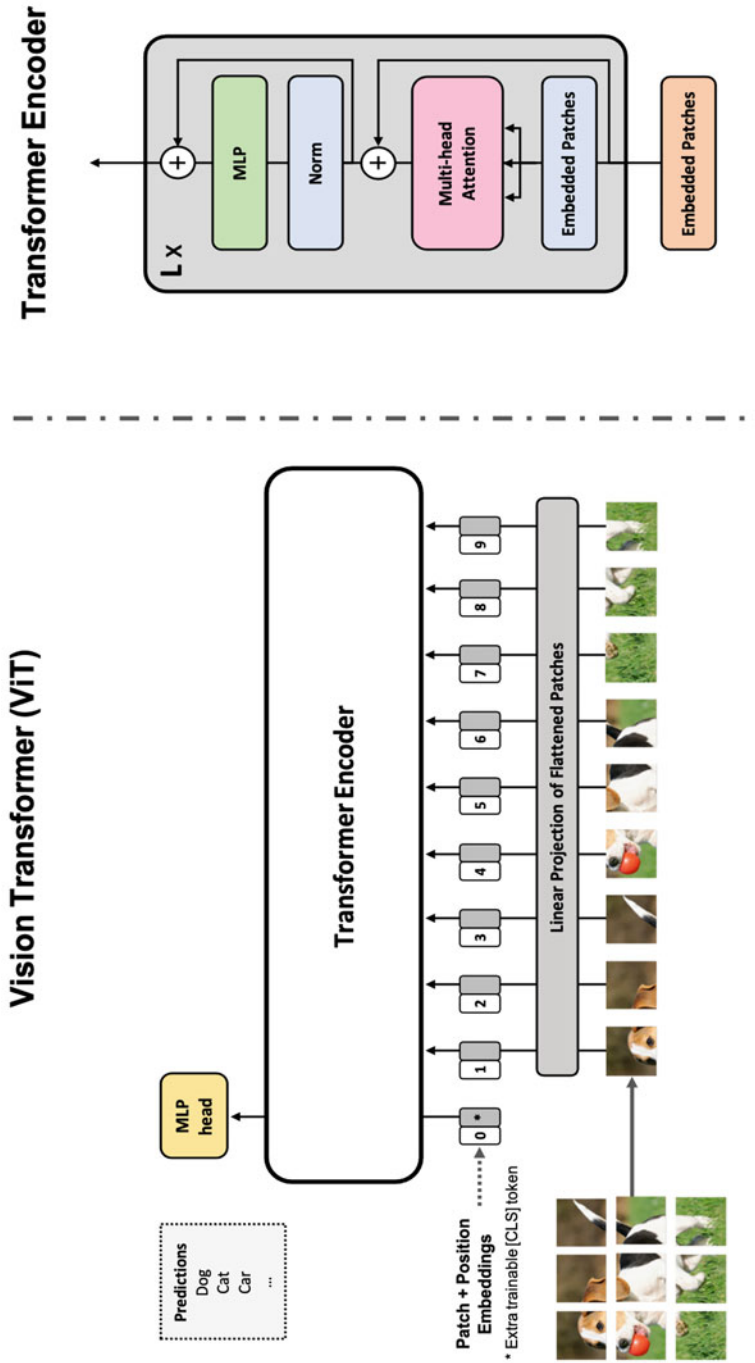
Vision Transformer (ViT)

Predictions
Dog
Cat
Car
...

MLP head

Transformer Encoder

Patch + Position Embeddings
* Extra trainable [CLS] token

0 *
1
2
3
4
5
6
7
8
9

Linear Projection of Flattened Patches

Transformer Encoder

L x

MLP

Norm

Multi-head Attention

Embedded Patches

Embedded Patches